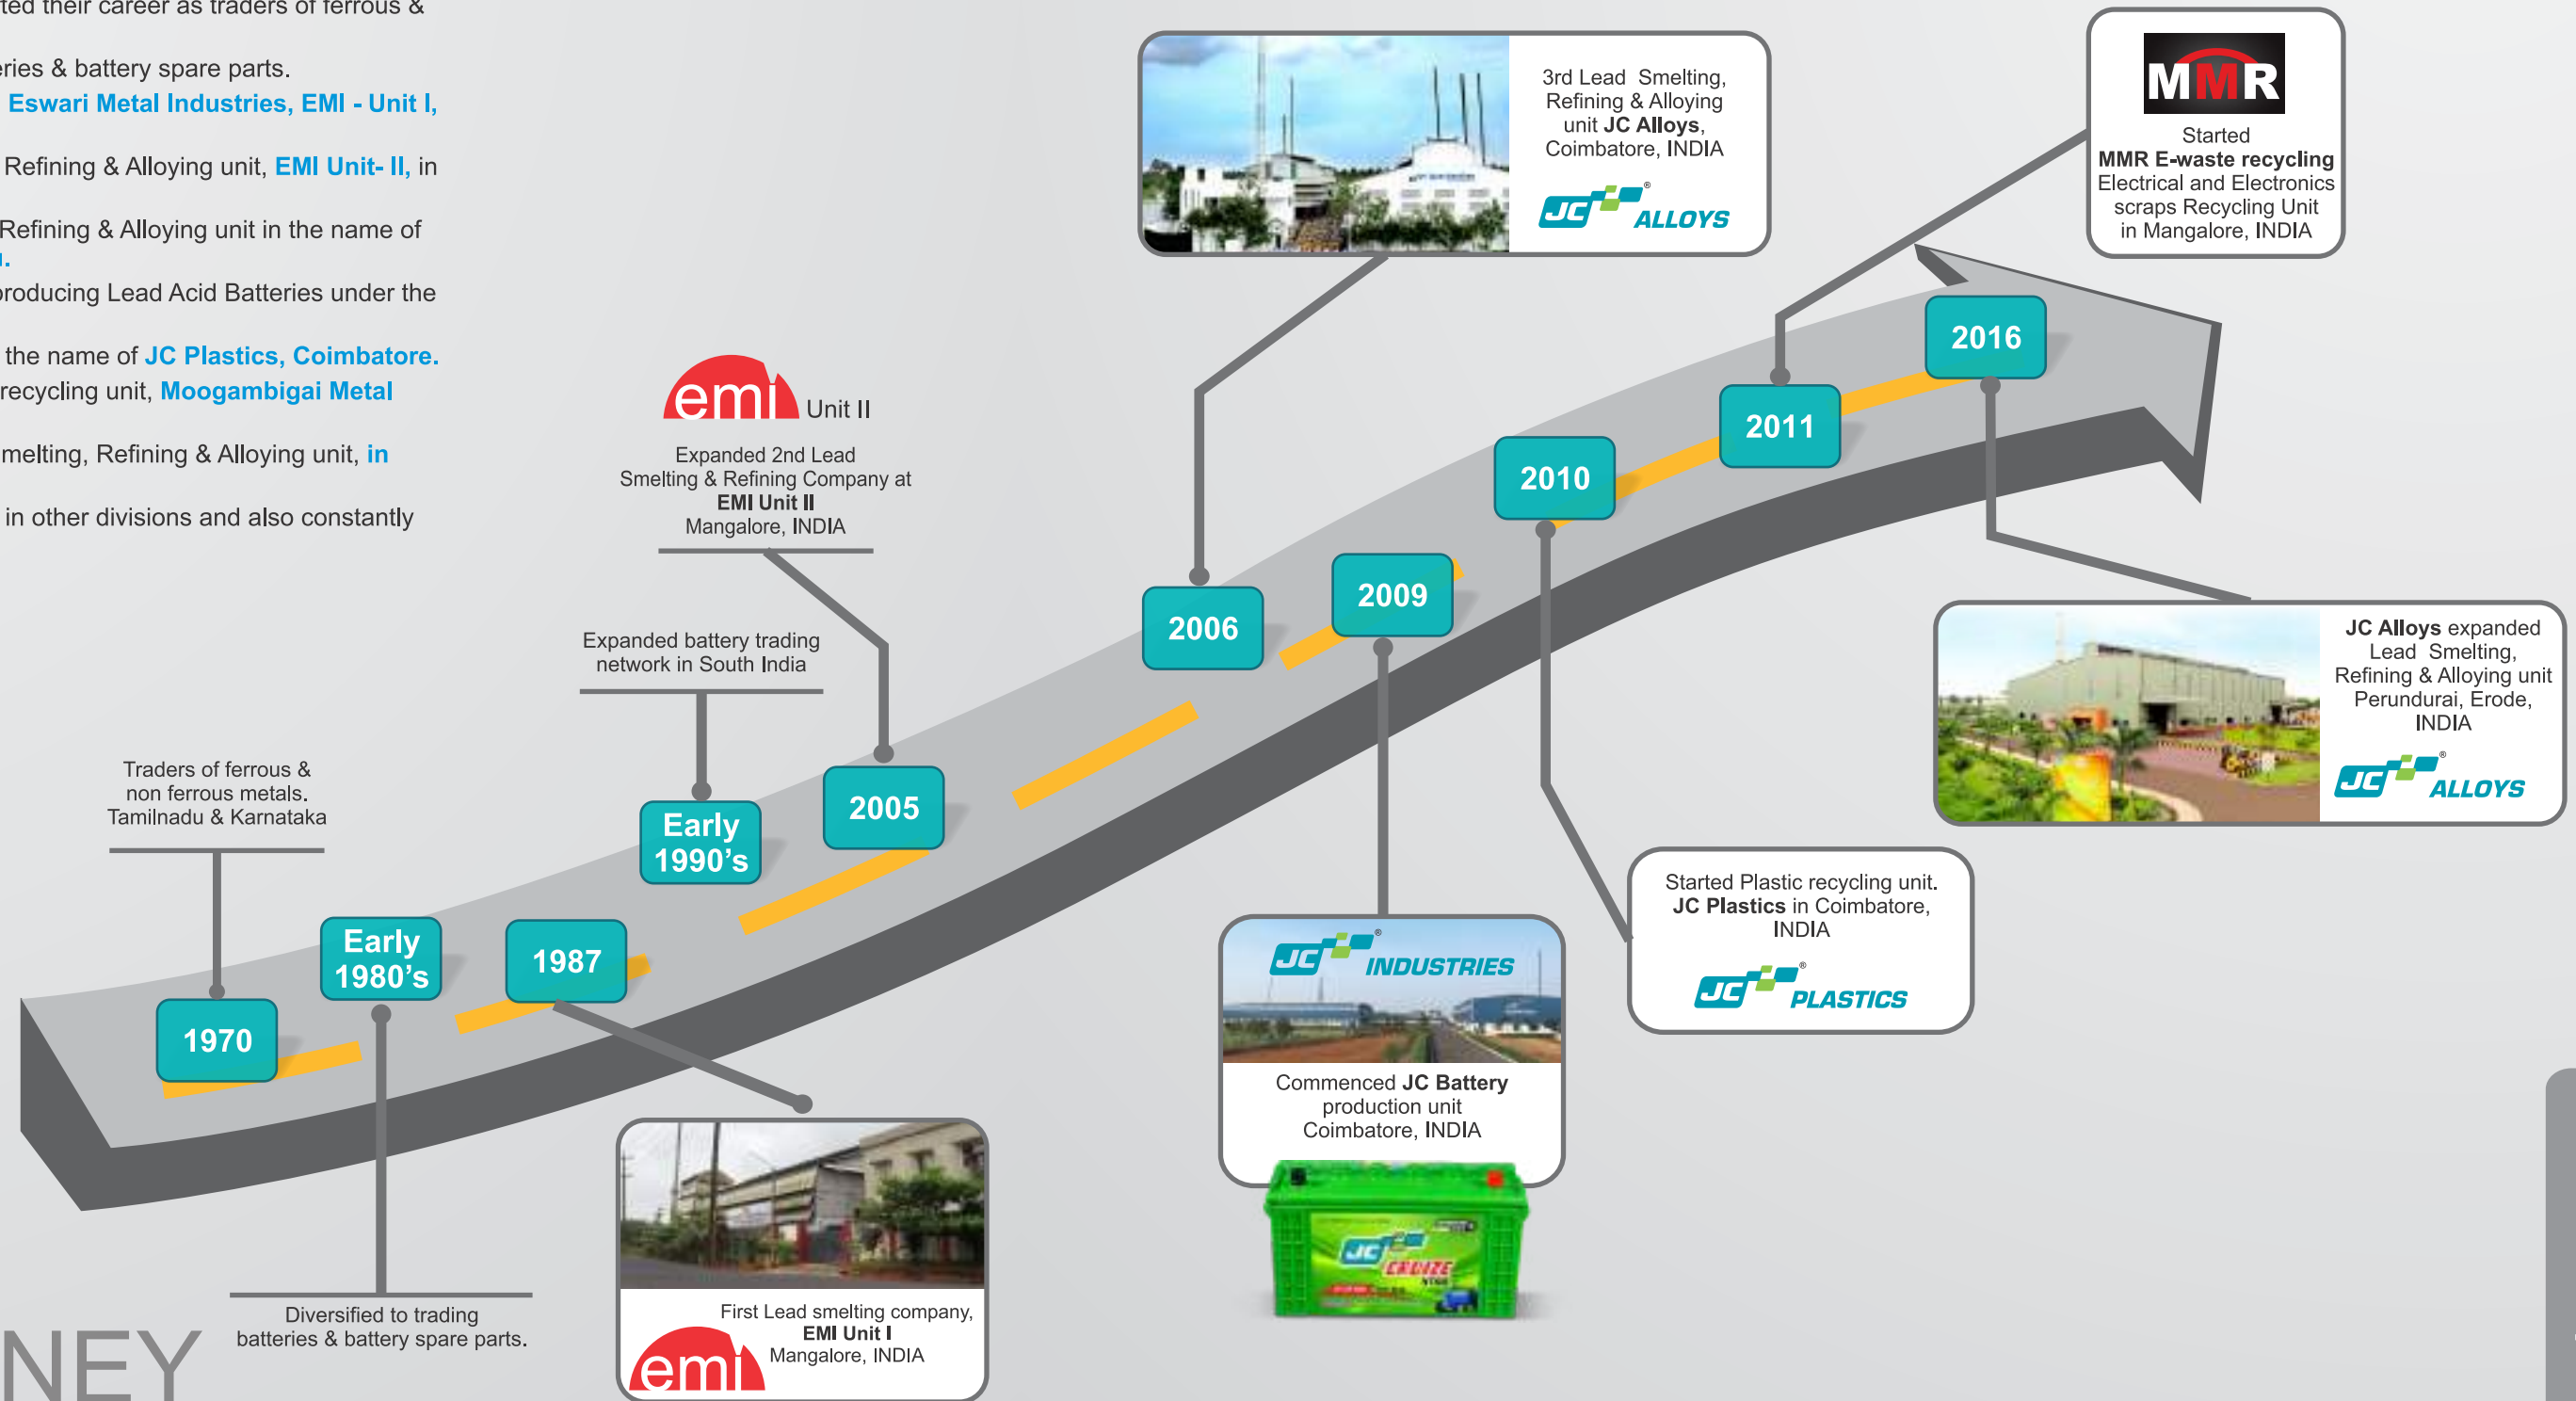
ted their career as traders of ferrous &

eries & battery spare parts.

Eswari Metal Industries, EMI - Unit I,

Refining & Alloying unit, EMI Unit- II, in

Refining & Alloying unit in the name of
l.

producing Lead Acid Batteries under the

the name of JC Plastics, Coimbatore.

recycling unit, Moogambigai Metal

melting, Refining & Alloying unit, in

in other divisions and also constantly

NEY

3rd Lead Smelting, Refining & Alloying unit JC Alloys, Coimbatore, INDIA

JC ALLOYS

MMR

Started MMR E-waste recycling Electrical and Electronics scraps Recycling Unit in Mangalore, INDIA

emi Unit II

Expanded 2nd Lead Smelting & Refining Company at EMI Unit II Mangalore, INDIA

Expanded battery trading network in South India

Traders of ferrous & non ferrous metals. Tamilnadu & Karnataka

1970

Early 1980's

1987

Early 1990's

2005

2006

2009

2010

2011

2016

JC Alloys expanded Lead Smelting, Refining & Alloying unit Perundurai, Erode, INDIA

JC ALLOYS

Started Plastic recycling unit. JC Plastics in Coimbatore, INDIA

JC PLASTICS

JC INDUSTRIES

Commenced JC Battery production unit Coimbatore, INDIA

JC CRUIZE

Diversified to trading batteries & battery spare parts.

First Lead smelting company, EMI Unit I Mangalore, INDIA

emi